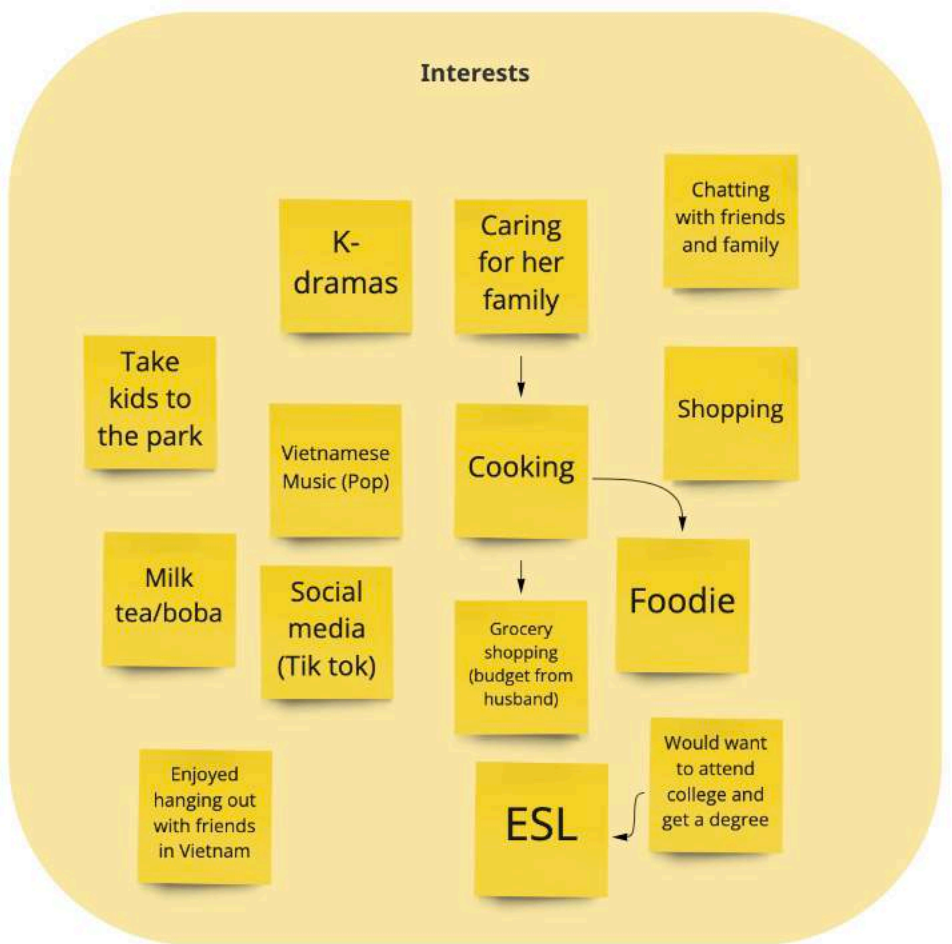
Interests

K-dramas

Caring for her family

Chatting with friends and family

Take kids to the park

Vietnamese Music (Pop)

Cooking

Shopping

Milk tea/boba

Social media (Tik tok)

Grocery shopping (budget from husband)

Foodie

Enjoyed hanging out with friends in Vietnam

ESL

Would want to attend college and get a degree